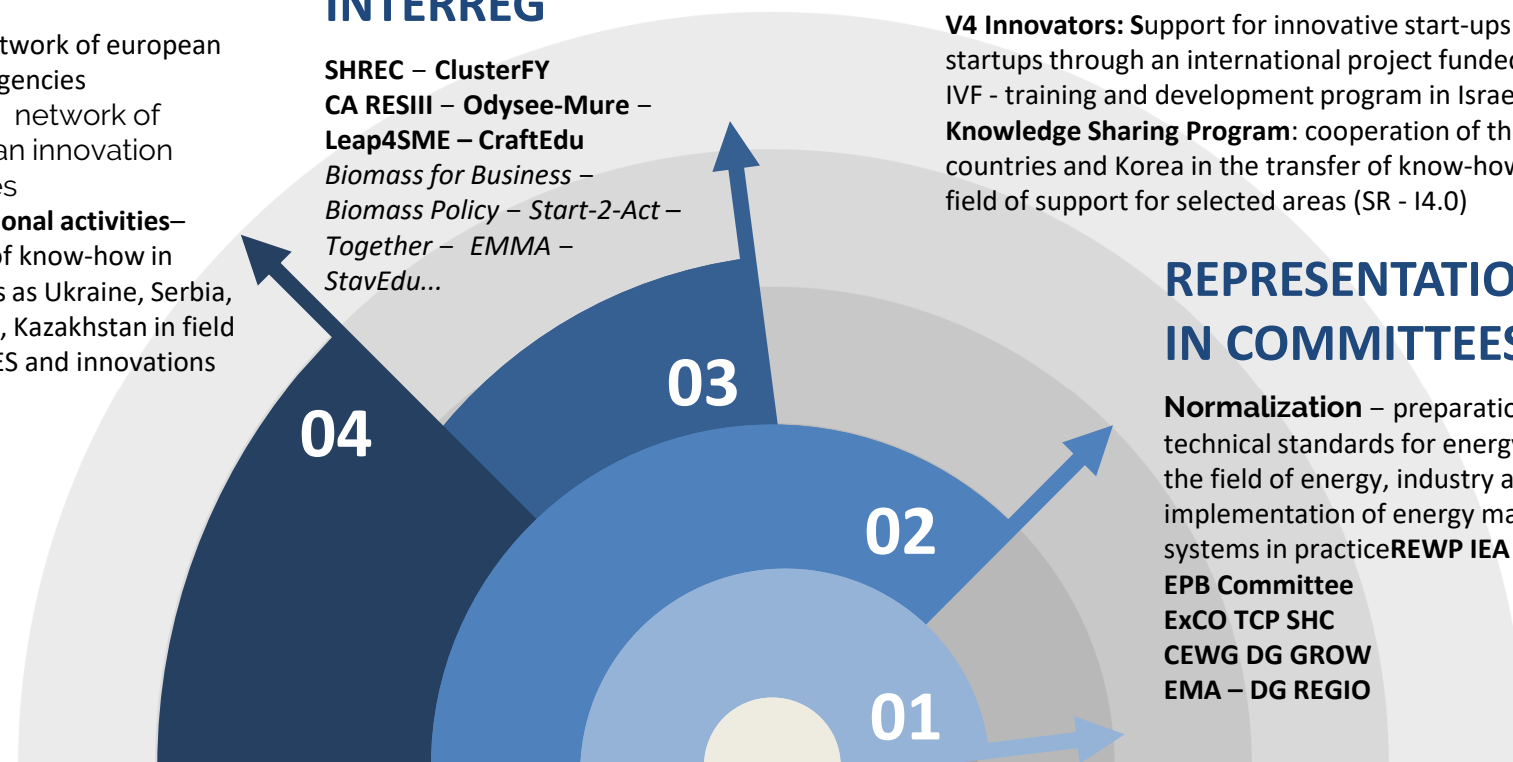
twork of european gencies

network of an innovation es

onal activities– f know-how in s as Ukraine, Serbia, , Kazakhstan in field ES and innovations

INTERREG

SHREC – ClusterFY
CA RESIII – Odysee-Mure – Leap4SME – CraftEdu
Biomass for Business – Biomass Policy – Start-2-Act – Together – EMMA – StavEdu...

V4 Innovators: Support for innovative start-ups startups through an international project funded IVF - training and development program in Israe
Knowledge Sharing Program: cooperation of th countries and Korea in the transfer of know-how field of support for selected areas (SR - I4.0)

REPRESENTATIO IN COMMITTEES

Normalization – preparatio technical standards for energy the field of energy, industry a implementation of energy ma systems in practiceREWP IEA
EPB Committee
ExCO TCP SHC
CEWG DG GROW
EMA – DG REGIO

04

03

02

01